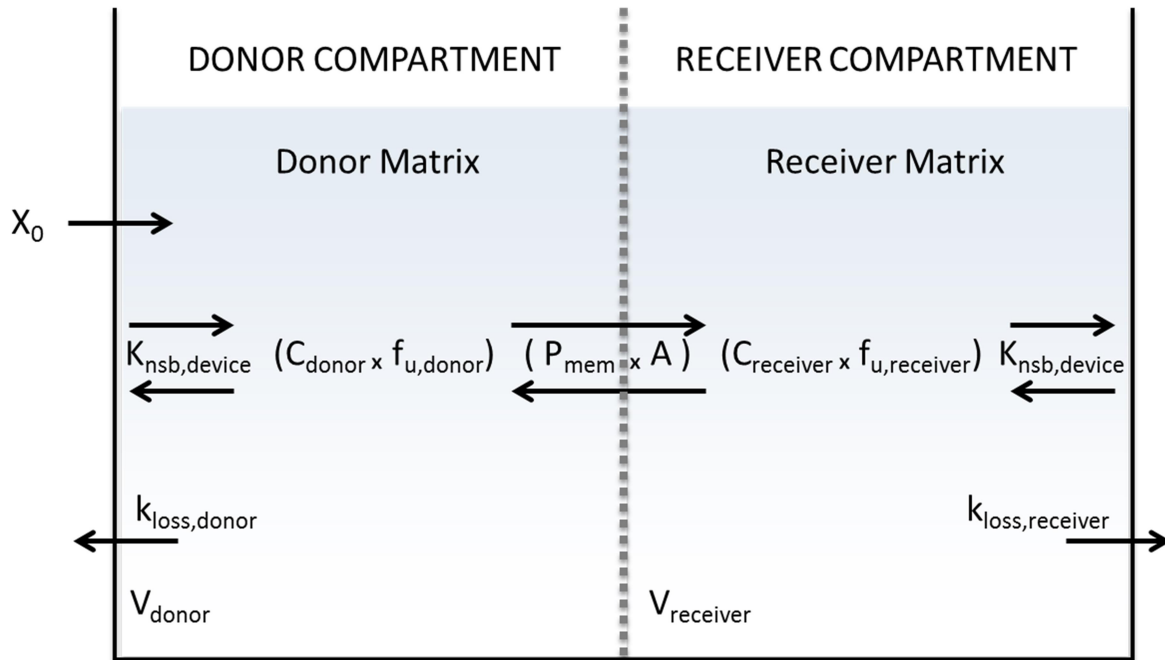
DONOR COMPARTMENT

RECEIVER COMPARTMENT

Donor Matrix

Receiver Matrix

$X_0$

$K_{nsb,device}$ $(C_{donor} \times f_{u,donor})$ $(P_{mem} \times A)$ $(C_{receiver} \times f_{u,receiver})$ $K_{nsb,device}$

$k_{loss,donor}$

$k_{loss,receiver}$

$V_{donor}$

$V_{receiver}$